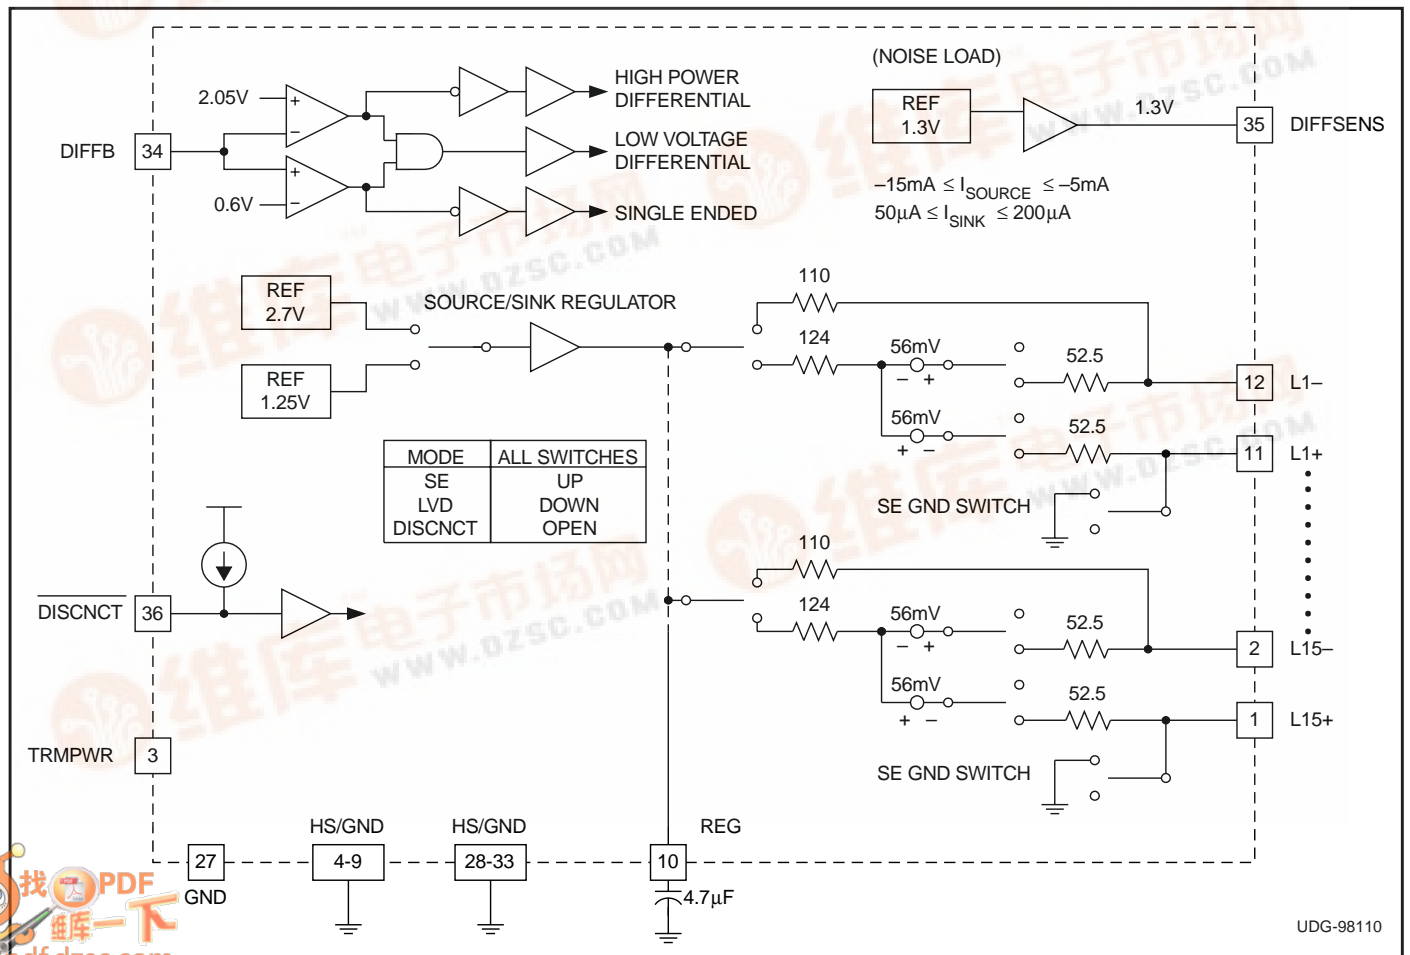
2.05V

0.6V

DIFFB

34

HIGH POWER DIFFERENTIAL

LOW VOLTAGE DIFFERENTIAL

SINGLE ENDED

(NOISE LOAD)

REF 1.3V

1.3V

35

DIFFSENS

$-15mA \leq I_{SOURCE} \leq -5mA$

$50\mu A \leq I_{SINK} \leq 200\mu A$

REF 2.7V

SOURCE/SINK REGULATOR

REF 1.25V

110

124

56mV

− +

52.5

12

L1−

56mV

+ −

52.5

11

L1+

| MODE | ALL SWITCHES |
|---|---|
| SE | UP |
| LVD | DOWN |
| DISCNCT | OPEN |

SE GND SWITCH

DISCNCT

36

110

124

56mV

− +

52.5

2

L15−

56mV

+ −

52.5

1

L15+

TRMPWR

3

SE GND SWITCH

27

GND

HS/GND

4-9

HS/GND

28-33

REG

10

4.7µF

UDG-98110